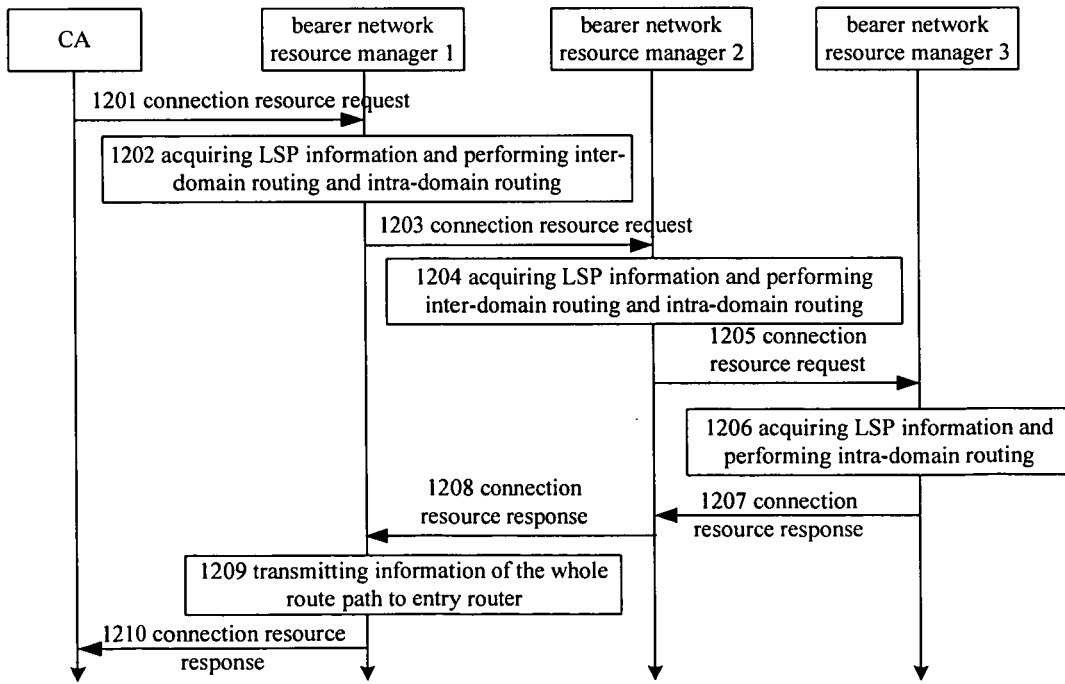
CA

bearer network resource manager 1

bearer network resource manager 2

bearer network resource manager 3

1201 connection resource request

1202 acquiring LSP information and performing inter-domain routing and intra-domain routing

1203 connection resource request

1204 acquiring LSP information and performing inter-domain routing and intra-domain routing

1205 connection resource request

1206 acquiring LSP information and performing intra-domain routing

1208 connection resource response

1207 connection resource response

1209 transmitting information of the whole route path to entry router

1210 connection resource response